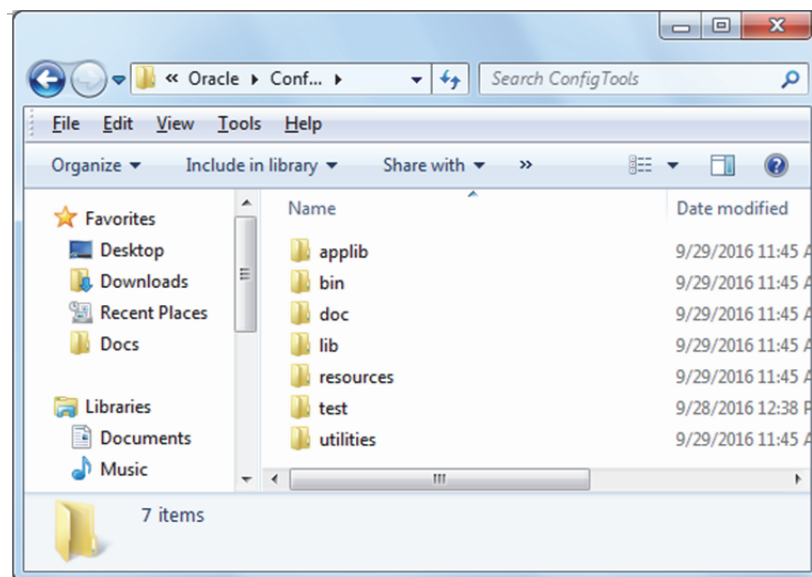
« Oracle ▸ Conf... ▸

Search ConfigTools

File Edit View Tools Help

Organize ▾ Include in library ▾ Share with ▾ »

Favorites
Desktop
Downloads
Recent Places
Docs

Libraries
Documents
Music

| Name | Date modified |
|---|---|
| applib | 9/29/2016 11:45 A |
| bin | 9/29/2016 11:45 A |
| doc | 9/29/2016 11:45 A |
| lib | 9/29/2016 11:45 A |
| resources | 9/29/2016 11:45 A |
| test | 9/28/2016 12:38 P |
| utilities | 9/29/2016 11:45 A |

7 items